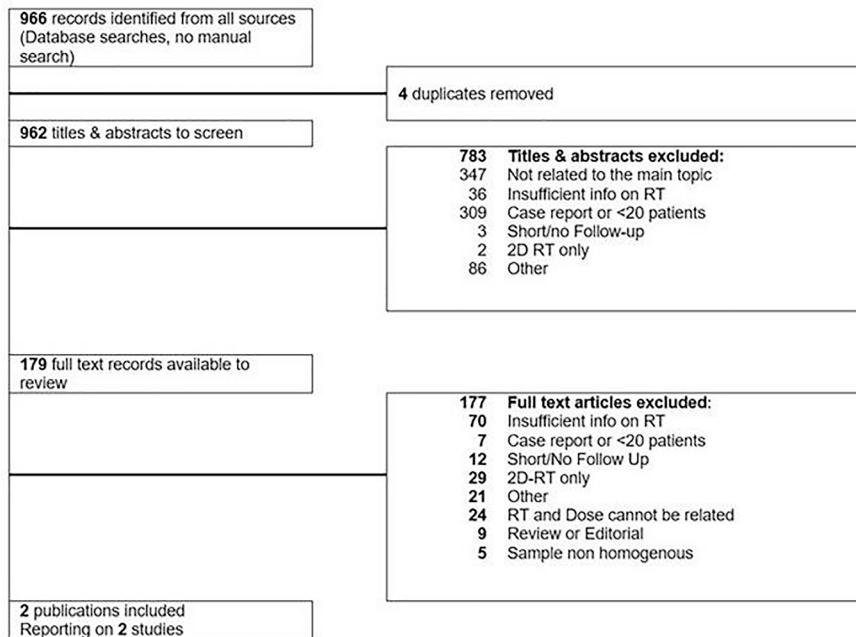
**966** records identified from all sources (Database searches, no manual search)

**4** duplicates removed

**962** titles & abstracts to screen

**783 Titles & abstracts excluded:**
347 Not related to the main topic
36 Insufficient info on RT
309 Case report or <20 patients
3 Short/no Follow-up
2 2D RT only
86 Other

**179** full text records available to review

**177 Full text articles excluded:**
**70** Insufficient info on RT
**7** Case report or <20 patients
**12** Short/No Follow Up
**29** 2D-RT only
**21** Other
**24** RT and Dose cannot be related
**9** Review or Editorial
**5** Sample non homogenous

**2** publications included
Reporting on **2** studies